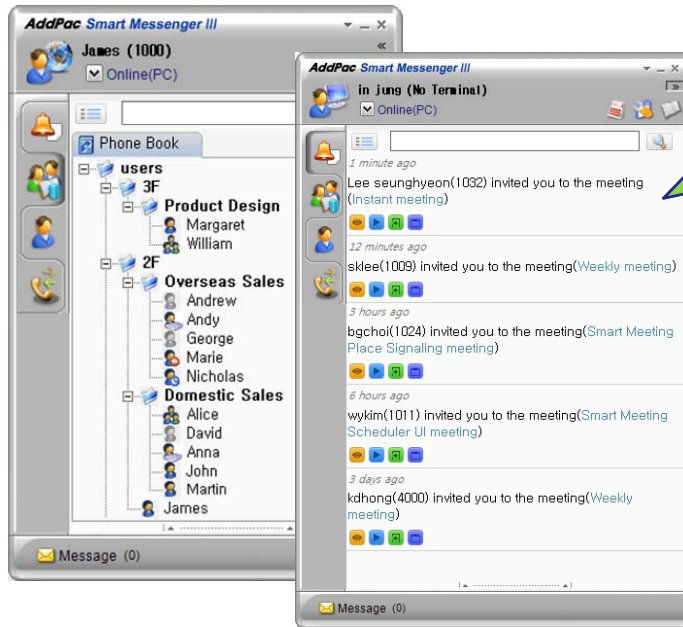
AddPac Smart Messenger III

James (1000)

Online(PC)

Phone Book

users

3F

Product Design

Margaret

William

2F

Overseas Sales

Andrew

Andy

George

Marie

Nicholas

Domestic Sales

Alice

David

Anna

John

Martin

James

Message (0)

AddPac Smart Messenger III

in jung (No Terminal)

Online(PC)

1 minute ago

Lee seunghyeon(1032) invited you to the meeting (Instant meeting)

12 minutes ago

sklee(1009) invited you to the meeting(Weekly meeting)

3 hours ago

bgchoi(1024) invited you to the meeting(Smart Meeting Place Signaling meeting)

6 hours ago

wykim(1011) invited you to the meeting(Smart Meeting Scheduler UI meeting)

3 days ago

kdhong(4000) invited you to the meeting(Weekly meeting)

Message (0)